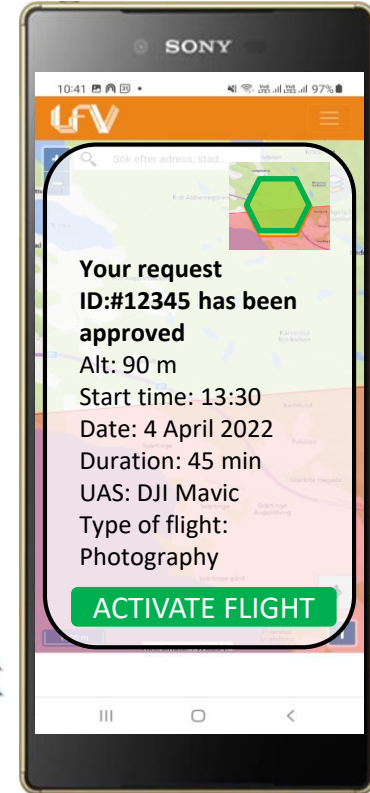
SONY

10:41 97%

LFV

Sök efter adress, stad...

Your request ID:#12345 has been approved
Alt: 90 m
Start time: 13:30
Date: 4 April 2022
Duration: 45 min
UAS: DJI Mavic
Type of flight: Photography

ACTIVATE FLIGHT